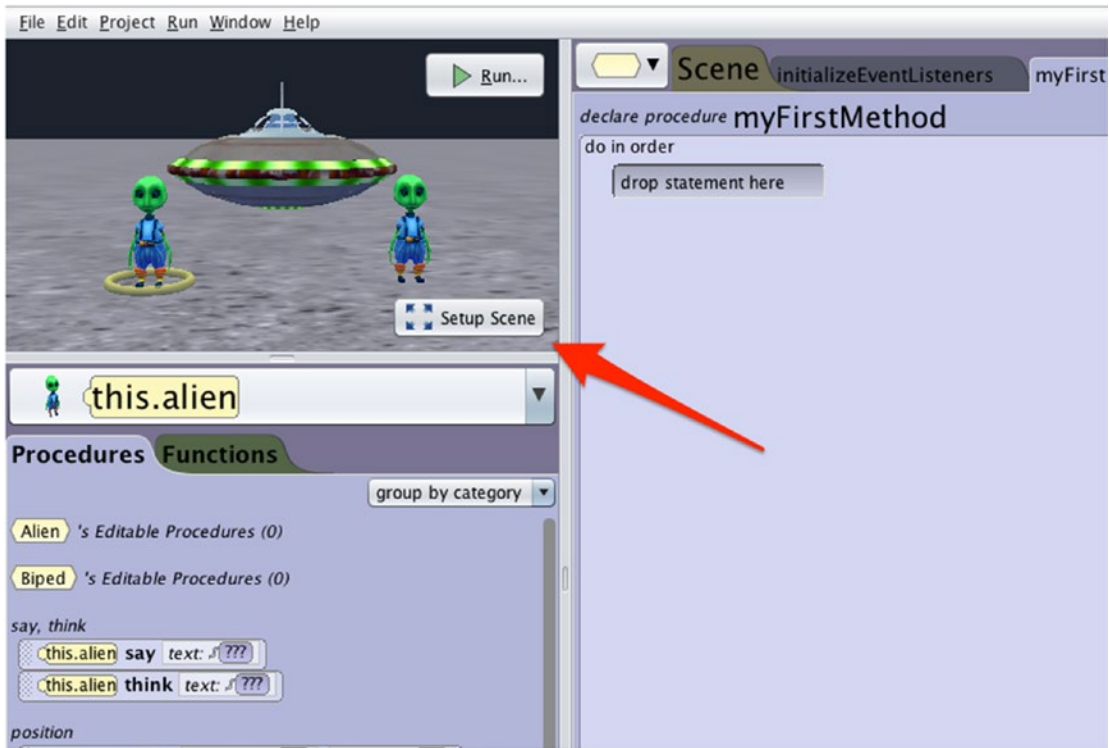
File Edit Project Run Window Help

Run...

Setup Scene

this.alien

Procedures Functions

group by category

Alien 's Editable Procedures (0)

Biped 's Editable Procedures (0)

say, think

this.alien say text: ???

this.alien think text: ???

position

Scene initializeEventListeners myFirst

declare procedure myFirstMethod

do in order

drop statement here